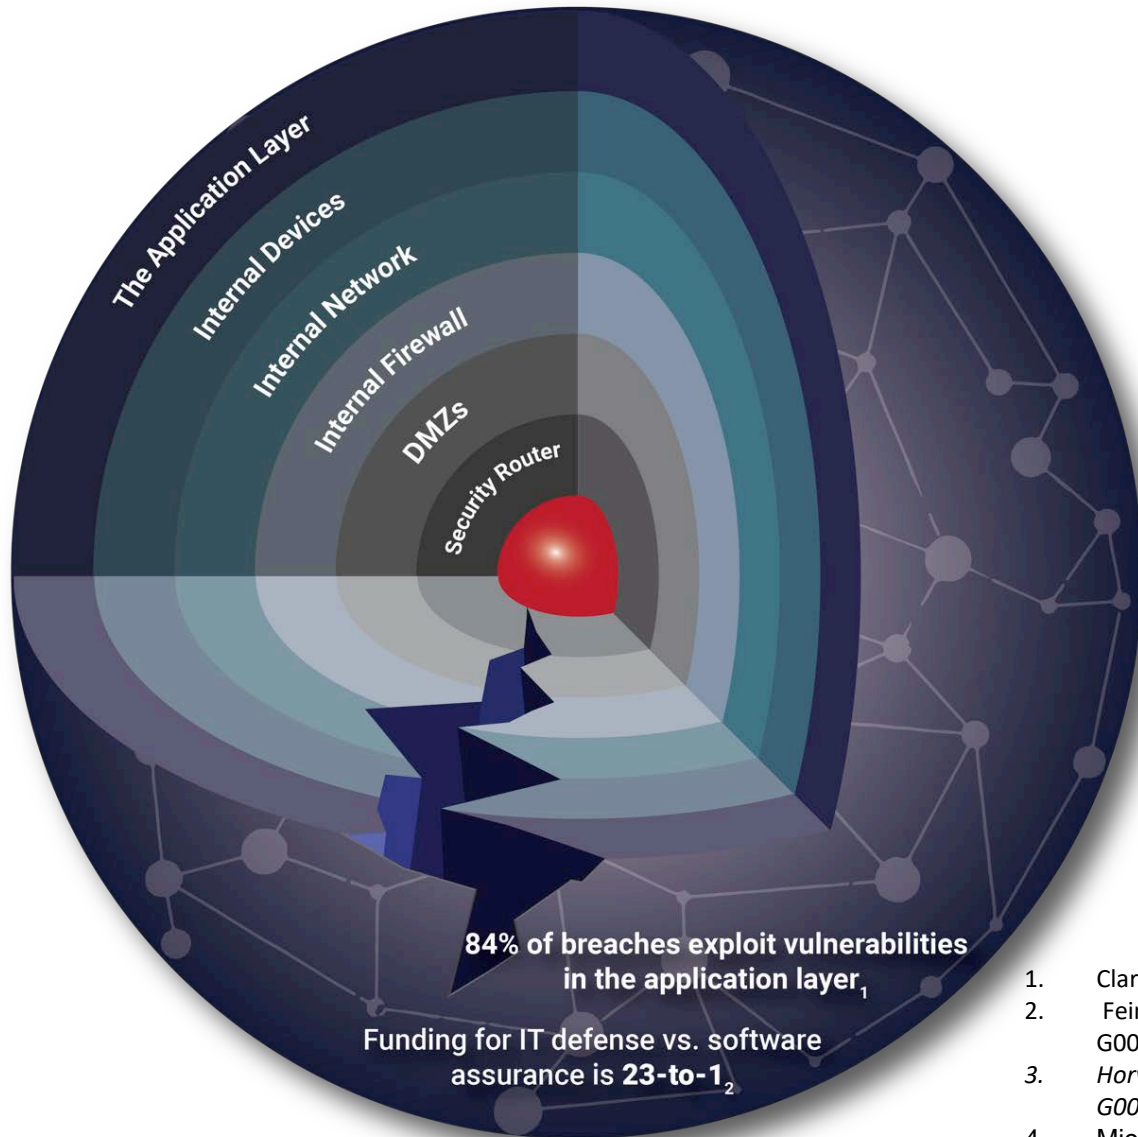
The Application Layer

Internal Devices

Internal Network

Internal Firewall

DMZs

Security Router

84% of breaches exploit vulnerabilities in the application layer$_1$

Funding for IT defense vs. software assurance is **23-to-1**$_2$

1. Clar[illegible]
2. Fei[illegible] G00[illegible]
3. Hor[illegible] G00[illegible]
4. Mi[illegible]